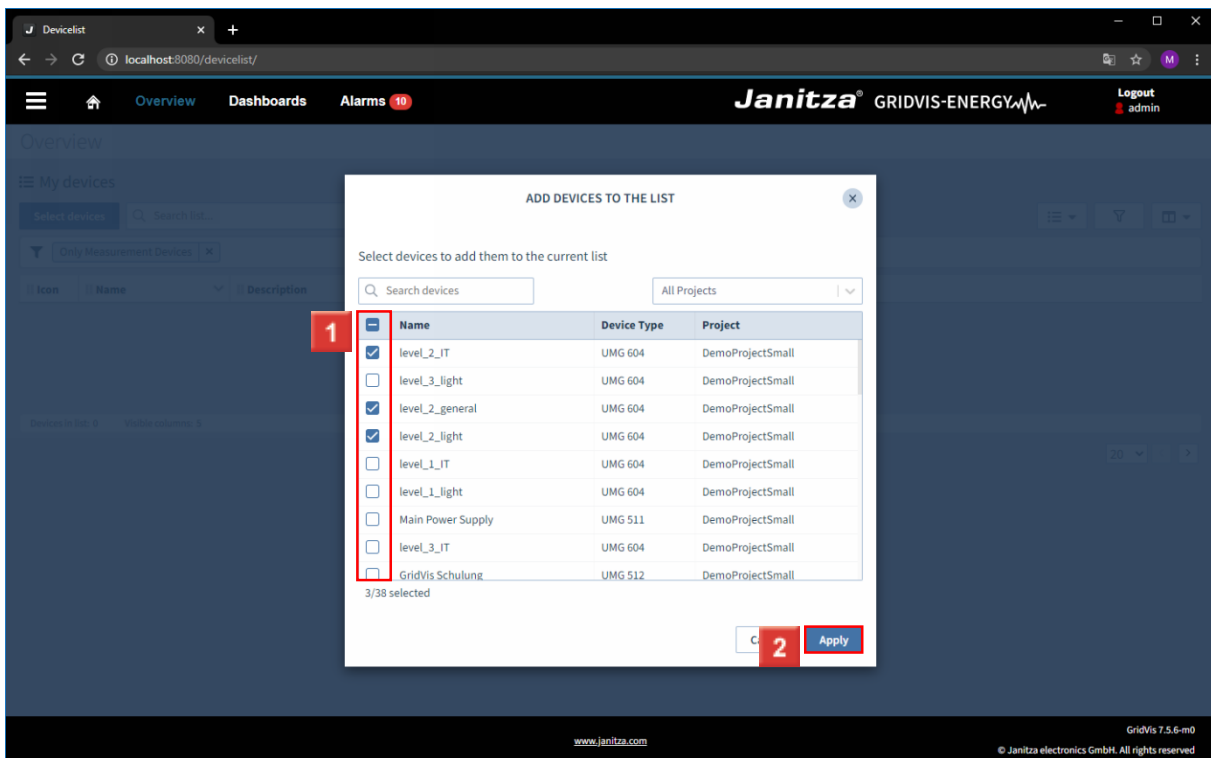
J Devicelist ×
+
localhost:8080/devicelist/

Overview Dashboards Alarms 10

Janitza® GRIDVIS-ENERGY

Logout
admin

Overview

My devices

Select devices Search list...

Only Measurement Devices ×

Icon Name Description

Devices in list: 0 Visible columns: 9

20

ADD DEVICES TO THE LIST

Select devices to add them to the current list

Search devices

All Projects

1

| | Name | Device Type | Project |
|---|---|---|---|
| ☑ | level_2_IT | UMG 604 | DemoProjectSmall |
| ☐ | level_3_light | UMG 604 | DemoProjectSmall |
| ☑ | level_2_general | UMG 604 | DemoProjectSmall |
| ☑ | level_2_light | UMG 604 | DemoProjectSmall |
| ☐ | level_1_IT | UMG 604 | DemoProjectSmall |
| ☐ | level_1_light | UMG 604 | DemoProjectSmall |
| ☐ | Main Power Supply | UMG 511 | DemoProjectSmall |
| ☐ | level_3_IT | UMG 604 | DemoProjectSmall |
| ☐ | GridVis Schulung | UMG 512 | DemoProjectSmall |

3/38 selected

C 2 Apply

www.janitza.com

GridVis 7.5.6-m0
© Janitza electronics GmbH. All rights reserved